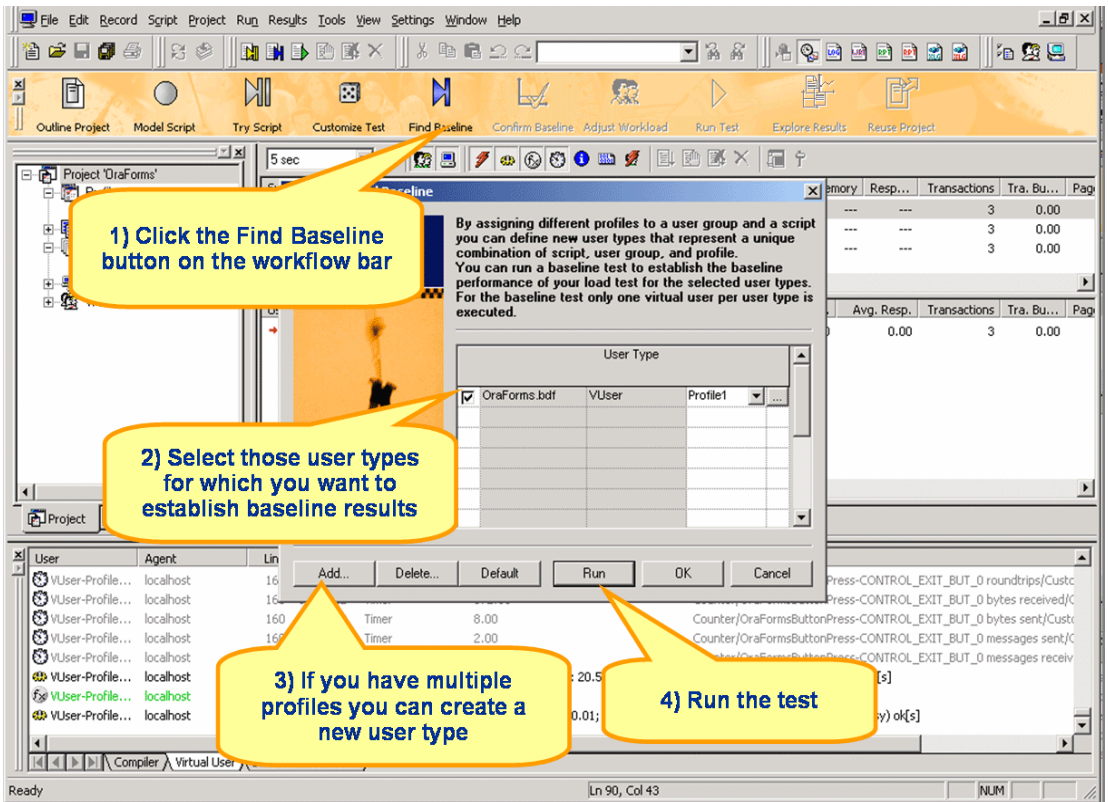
File Edit Record Script Project Run Results Tools View Settings Window Help

Outline Project Model Script Try Script Customize Test Find Baseline Confirm Baseline Adjust Workload Run Test Explore Results Reuse Project

Project 'OraForms'

5 sec

Baseline

emory Resp... Transactions Tra. Bu... Pag
--- --- 3 0.00
--- --- 3 0.00
--- --- 3 0.00

Avg. Resp. Transactions Tra. Bu... Pag
0.00 3 0.00

1) Click the Find Baseline button on the workflow bar

By assigning different profiles to a user group and a script you can define new user types that represent a unique combination of script, user group, and profile.
You can run a baseline test to establish the baseline performance of your load test for the selected user types.
For the baseline test only one virtual user per user type is executed.

| User Type | | | |
|---|---|---|---|
| ☑ OraForms.bdf | VUser | Profile1 | ... |

2) Select those user types for which you want to establish baseline results

Project

Add... Delete... Default Run OK Cancel

| User | Agent | Lin |
|---|---|---|
| VUser-Profile... | localhost | 16 |
| VUser-Profile... | localhost | 16 |
| VUser-Profile... | localhost | 160 |
| VUser-Profile... | localhost | 160 |
| VUser-Profile... | localhost | |
| VUser-Profile... | localhost | |
| VUser-Profile... | localhost | |
| VUser-Profile... | localhost | |

Timer 8.00
Timer 2.00

Press-CONTROL_EXIT_BUT_0 roundtrips/Cust
Press-CONTROL_EXIT_BUT_0 bytes received/C
Counter/OraFormsButtonPress-CONTROL_EXIT_BUT_0 bytes sent/Cust
Counter/OraFormsButtonPress-CONTROL_EXIT_BUT_0 messages sent/C
Counter/OraFormsButtonPress-CONTROL_EXIT_BUT_0 messages receiv
: 20.5 [s]
0.01; y) ok[s]

3) If you have multiple profiles you can create a new user type

4) Run the test

Compiler Virtual User

Ready Ln 90, Col 43 NUM